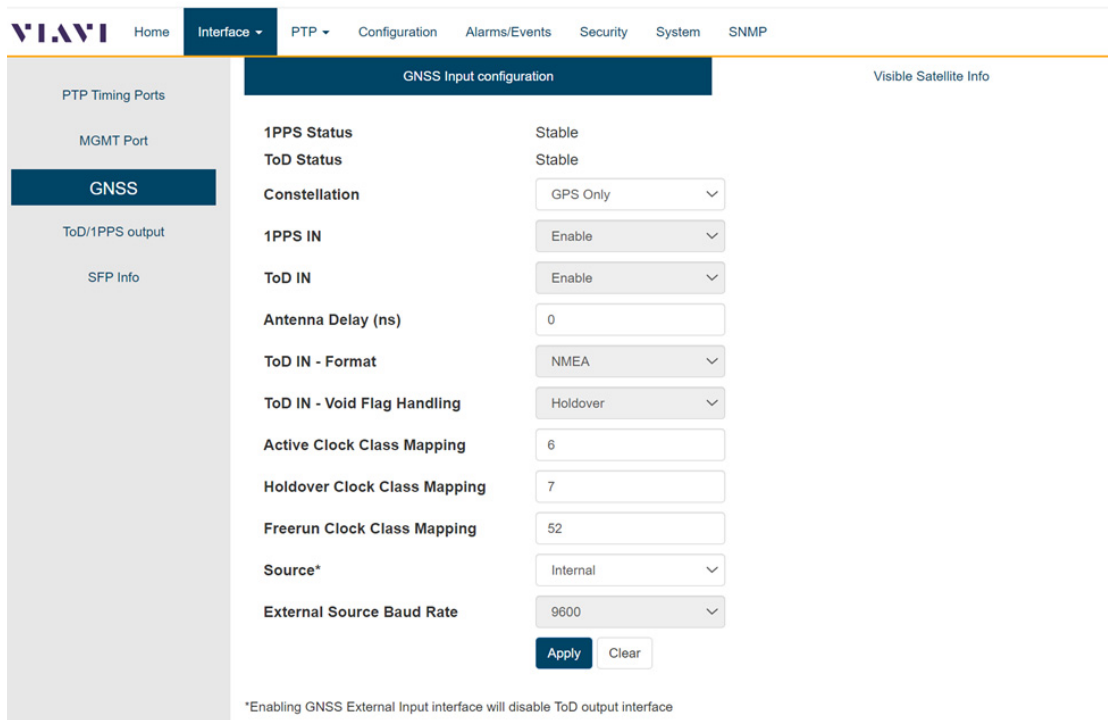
VIAVI Home Interface ▾ PTP ▾ Configuration Alarms/Events Security System SNMP

PTP Timing Ports

MGMT Port

GNSS

ToD/1PPS output

SFP Info

GNSS Input configuration

Visible Satellite Info

| | |
|---|---|
| 1PPS Status | Stable |
| ToD Status | Stable |
| Constellation | GPS Only |
| 1PPS IN | Enable |
| ToD IN | Enable |
| Antenna Delay (ns) | 0 |
| ToD IN - Format | NMEA |
| ToD IN - Void Flag Handling | Holdover |
| Active Clock Class Mapping | 6 |
| Holdover Clock Class Mapping | 7 |
| Freerun Clock Class Mapping | 52 |
| Source* | Internal |
| External Source Baud Rate | 9600 |

Apply Clear

*Enabling GNSS External Input interface will disable ToD output interface